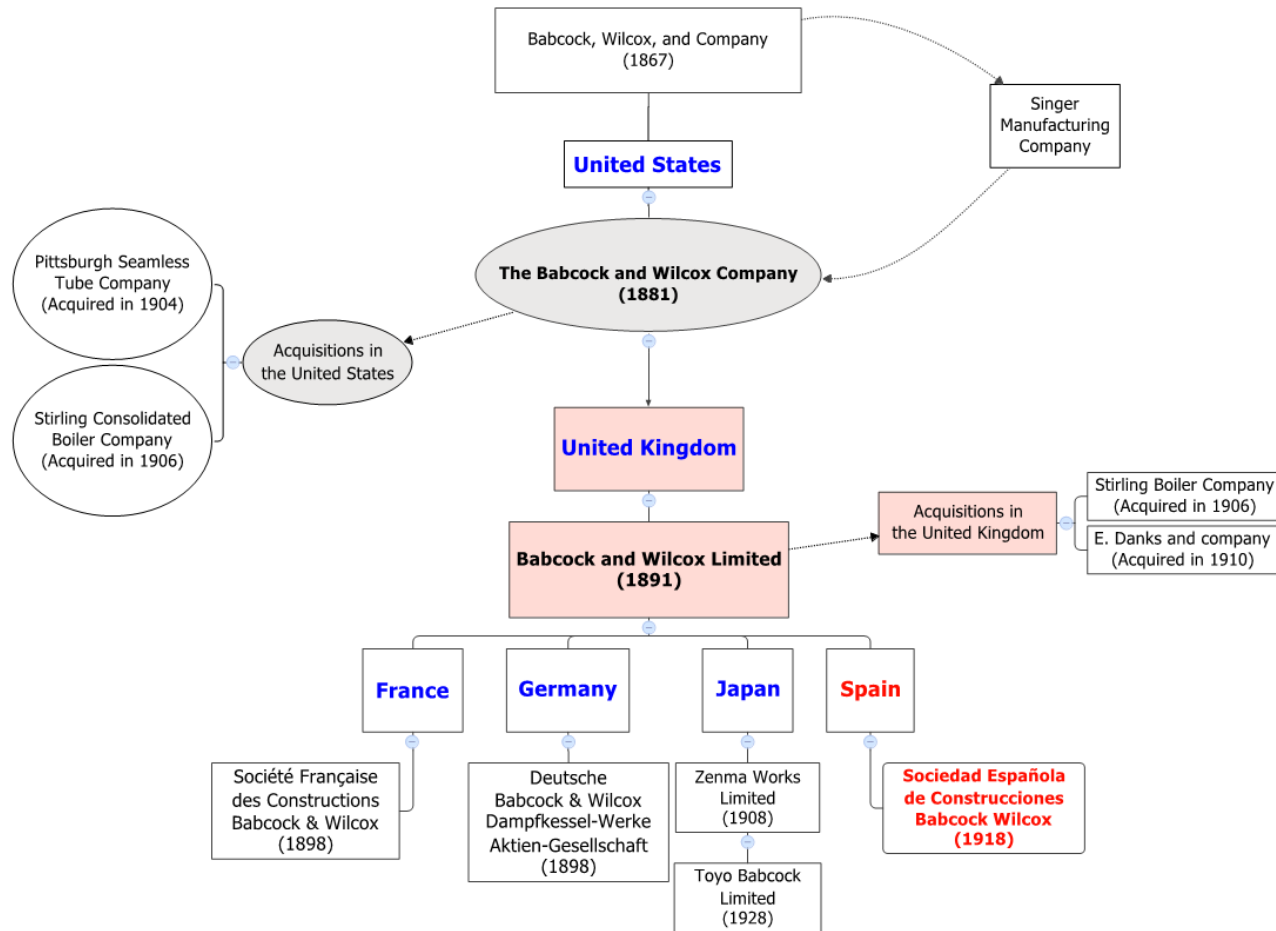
Babcock, Wilcox, and Company
(1867)

Singer Manufacturing Company

United States

The Babcock and Wilcox Company
(1881)

Pittsburgh Seamless Tube Company
(Acquired in 1904)

Acquisitions in the United States

Stirling Consolidated Boiler Company
(Acquired in 1906)

United Kingdom

Babcock and Wilcox Limited
(1891)

Acquisitions in the United Kingdom

Stirling Boiler Company
(Acquired in 1906)

E. Danks and company
(Acquired in 1910)

France

Germany

Japan

Spain

Société Française des Constructions Babcock & Wilcox
(1898)

Deutsche Babcock & Wilcox Dampfkessel-Werke Aktien-Gesellschaft
(1898)

Zenma Works Limited
(1908)

Toyo Babcock Limited
(1928)

Sociedad Española de Construcciones Babcock Wilcox
(1918)